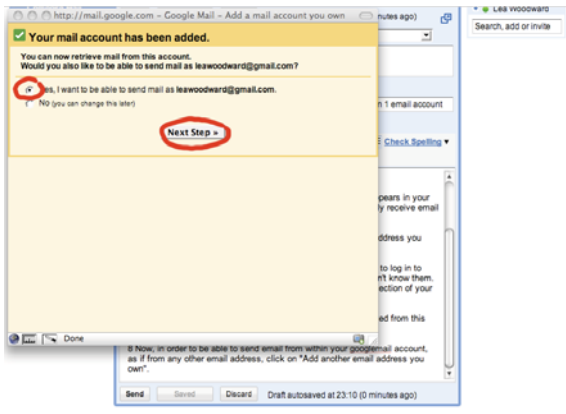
http://mail.google.com – Google Mail – Add a mail account you own

minutes ago)

Lea Woodward

Search, add or invite

Your mail account has been added.

You can now retrieve mail from this account.
Would you also like to be able to send mail as leawoodward@gmail.com?

es, I want to be able to send mail as leawoodward@gmail.com.

No (you can change this later)

Next Step »

1 email account

Check Spelling ▾

pears in your

y receive email

ddress you

to log in to

't know them.

ection of your

ed from this

Done

6 Now, in order to be able to send email from within your googlemail account, as if from any other email address, click on "Add another email address you own".

Send

Saved

Discard

Draft autosaved at 23:10 (0 minutes ago)